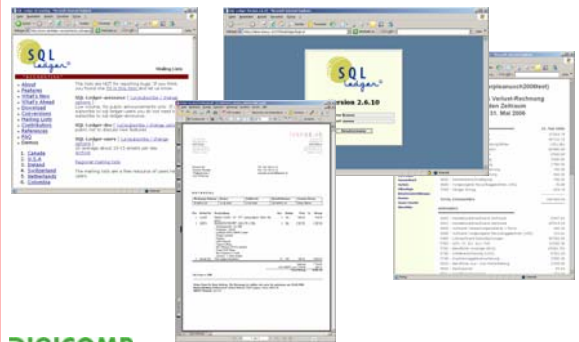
SQL Ledger

Mailing Lists

About
Features
What's New
What's Ahead
Download
Conversions
Mailing Lists
Contributors
References
FAQ
Demos

Canada
U.S.A.
Finland
Switzerland
Netherlands
Colombia

SQL Ledger

Version 2.6.10

Verlust-Rechnung
den Zeitraum
31. Mai 2006

DIGICOMP